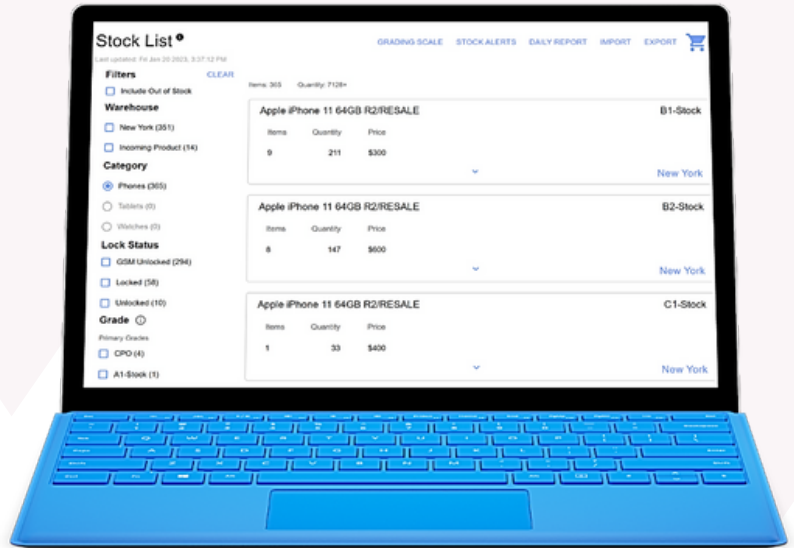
Stock List

Last updated: Fri Jun 20 2023, 3:37:12 PM

GRADING SCALE STOCK ALERTS DAILY REPORT IMPORT EXPORT

Filters CLEAR

Include Out of Stock

Warehouse

New York (351)

Incoming Product (14)

Category

iPhones (305)

Tablets (0)

Watches (0)

Lock Status

GSM Unlocked (294)

Locked (58)

Unlocked (10)

Grade

Primary Grades

CPO (4)

A1-Stock (1)

Items: 305 Quantity: 7128+

Apple iPhone 11 64GB R2/RESALE B1-Stock

| Items | Quantity | Price |
|---|---|---|
| 9 | 211 | $300 |

New York

Apple iPhone 11 64GB R2/RESALE B2-Stock

| Items | Quantity | Price |
|---|---|---|
| 8 | 147 | $600 |

New York

Apple iPhone 11 64GB R2/RESALE C1-Stock

| Items | Quantity | Price |
|---|---|---|
| 1 | 33 | $400 |

New York